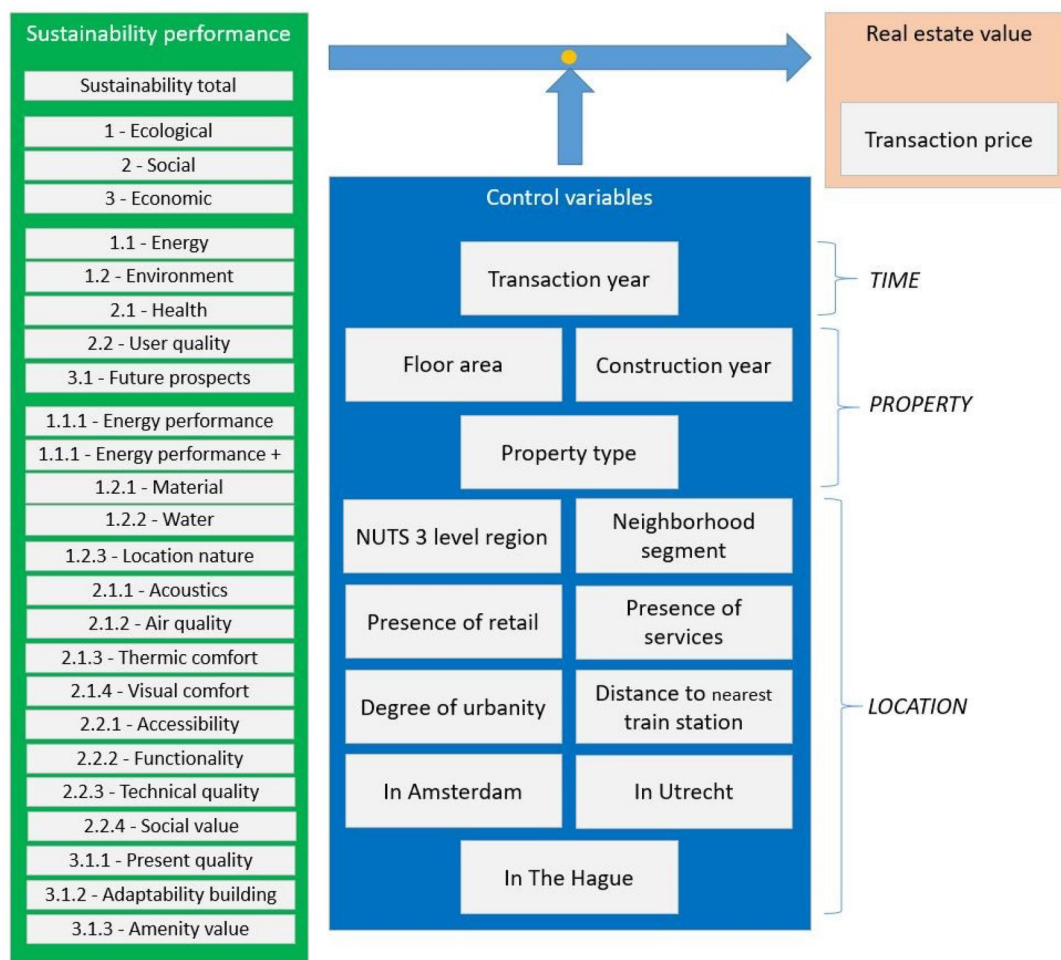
Sustainability performance

Sustainability total

1 - Ecological
2 - Social
3 - Economic

1.1 - Energy
1.2 - Environment
2.1 - Health
2.2 - User quality
3.1 - Future prospects

1.1.1 - Energy performance
1.1.1 - Energy performance +
1.2.1 - Material
1.2.2 - Water
1.2.3 - Location nature
2.1.1 - Acoustics
2.1.2 - Air quality
2.1.3 - Thermic comfort
2.1.4 - Visual comfort
2.2.1 - Accessibility
2.2.2 - Functionality
2.2.3 - Technical quality
2.2.4 - Social value
3.1.1 - Present quality
3.1.2 - Adaptability building
3.1.3 - Amenity value

Real estate value

Transaction price

Control variables

Transaction year

TIME

Floor area
Construction year
Property type

PROPERTY

NUTS 3 level region
Neighborhood segment
Presence of retail
Presence of services
Degree of urbanity
Distance to nearest train station
In Amsterdam
In Utrecht
In The Hague

LOCATION